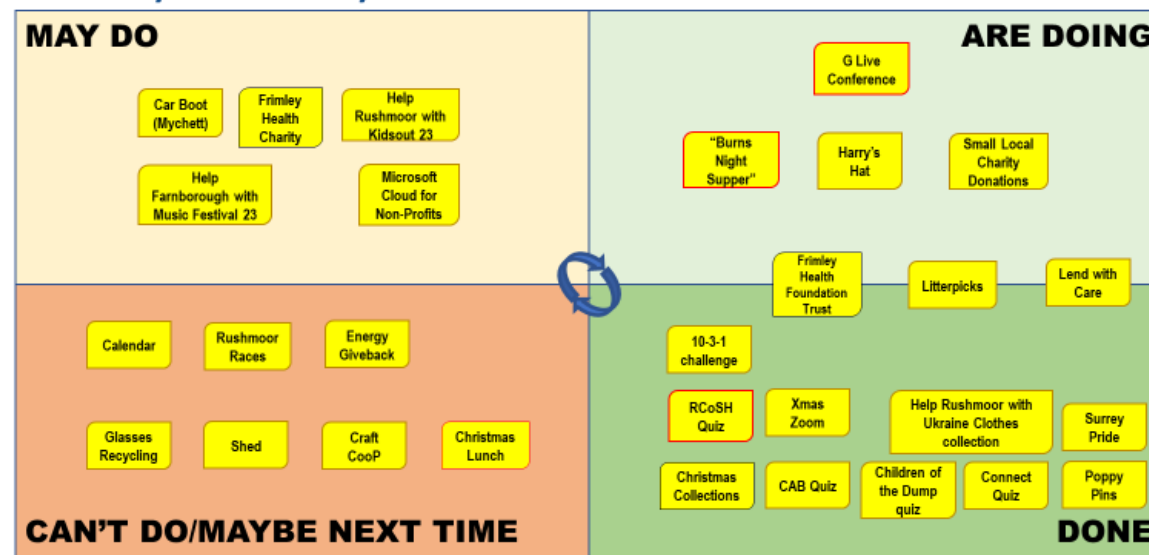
MAY DO

Car Boot (Mychett)

Frimley Health Charity

Help Rushmoor with Kidsout 23

Help Farnborough with Music Festival 23

Microsoft Cloud for Non-Profits

ARE DOING

G Live Conference

"Burns Night Supper"

Harry's Hat

Small Local Charity Donations

Frimley Health Foundation Trust

Litterpicks

Lend with Care

Calendar

Rushmoor Races

Energy Giveback

Glasses Recycling

Shed

Craft CooP

Christmas Lunch

CAN'T DO/MAYBE NEXT TIME

10-3-1 challenge

RCoSH Quiz

Xmas Zoom

Help Rushmoor with Ukraine Clothes collection

Surrey Pride

Christmas Collections

CAB Quiz

Children of the Dump quiz

Connect Quiz

Poppy Pins

DONE